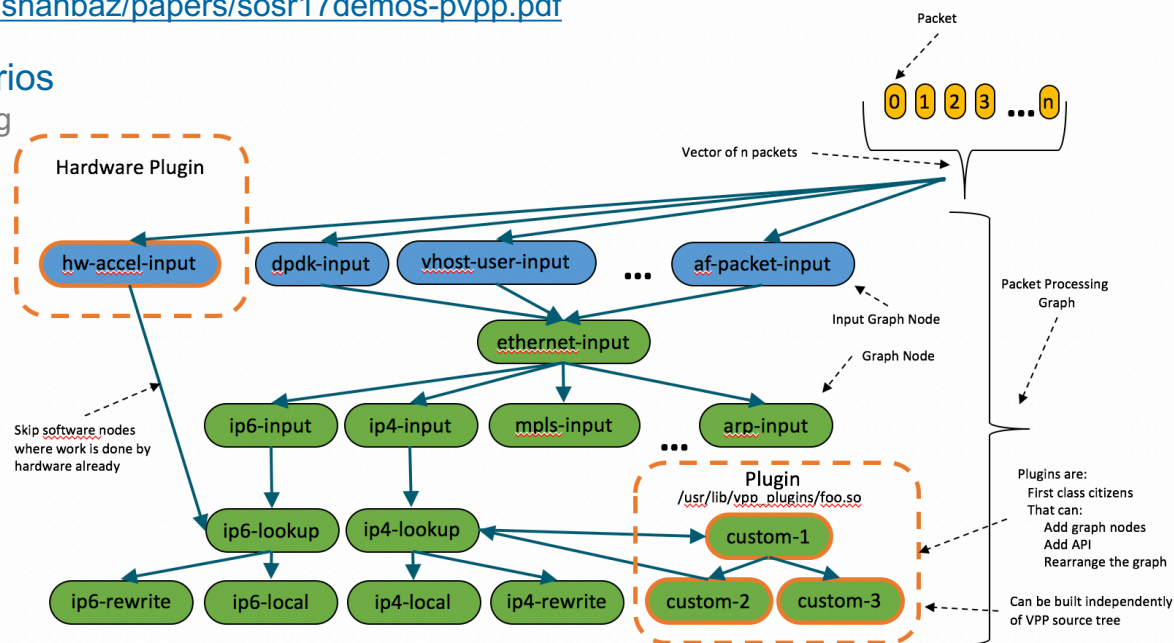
shahbaz/papers/sosr17demos-pvpp.pdf

rios
g

Packet

0 1 2 3 ... n

Vector of n packets

Hardware Plugin

hw-accel-input

dpdk-input

vhost-user-input

...

af-packet-input

Packet Processing Graph

Input Graph Node

ethernet-input

Graph Node

Skip software nodes where work is done by hardware already

ip6-input

ip4-input

mpls-input

arp-input

...

Plugin
/usr/lib/vpp_plugins/foo.so

Plugins are:
First class citizens
That can:
Add graph nodes
Add API
Rearrange the graph

ip6-lookup

ip4-lookup

custom-1

ip6-rewrite

ip6-local

ip4-local

ip4-rewrite

custom-2

custom-3

Can be built independently of VPP source tree